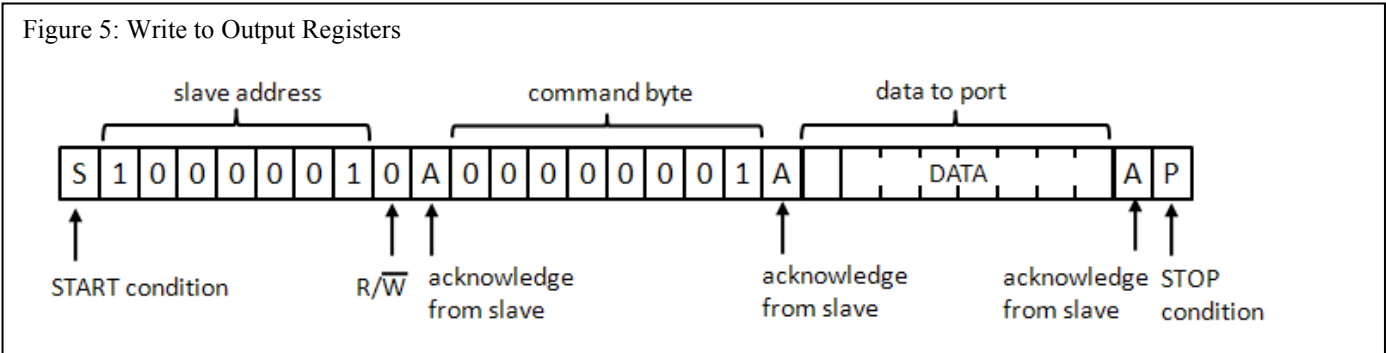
Figure 5: Write to Output Registers

slave address

command byte

data to port

| S | 1 | 0 | 0 | 0 | 0 | 0 | 1 | 0 | A | 0 | 0 | 0 | 0 | 0 | 0 | 0 | 1 | A | DATA | A | P |
|---|---|---|---|---|---|---|---|---|---|---|---|---|---|---|---|---|---|---|---|---|---|

START condition

$R/\overline{W}$

acknowledge from slave

acknowledge from slave

acknowledge from slave

STOP condition